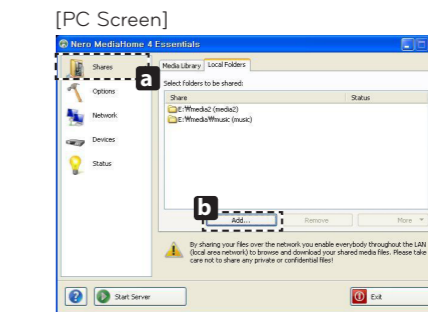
[PC Screen]

Nero MediaHome 4 Essentials

Shares

a

Options

Network

Devices

Status

Media Library

Local Folders

Select Folders to be shared:

Share

Status

E:₩media2 (media2)

E:₩media₩music (music)

b

Add...

Remove

More

By sharing your files over the network you enable everybody throughout the LAN (local area network) to browse and download your shared media files. Please take care not to share any private or confidential files!

Start Server

Exit